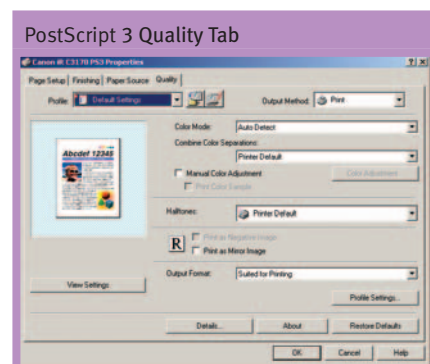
PostScript 3 Quality Tab

Canon iR C3170 PS3 Properties

?|X

Page Setup | Finishing | Paper Source | Quality

Profile: Default Settings

Output Method: Print

Abcdef 12345

Color Mode: Auto Detect

Combine Color Separations:

Printer Default

Manual Color Adjustment

Color Adjustment

Print Color Sample

Halftones: Printer Default

Print as Negative Image

Print as Mirror Image

R

Output Format: Suited for Printing

View Settings

Profile Settings...

Details...

About

Restore Defaults

OK

Cancel

Help